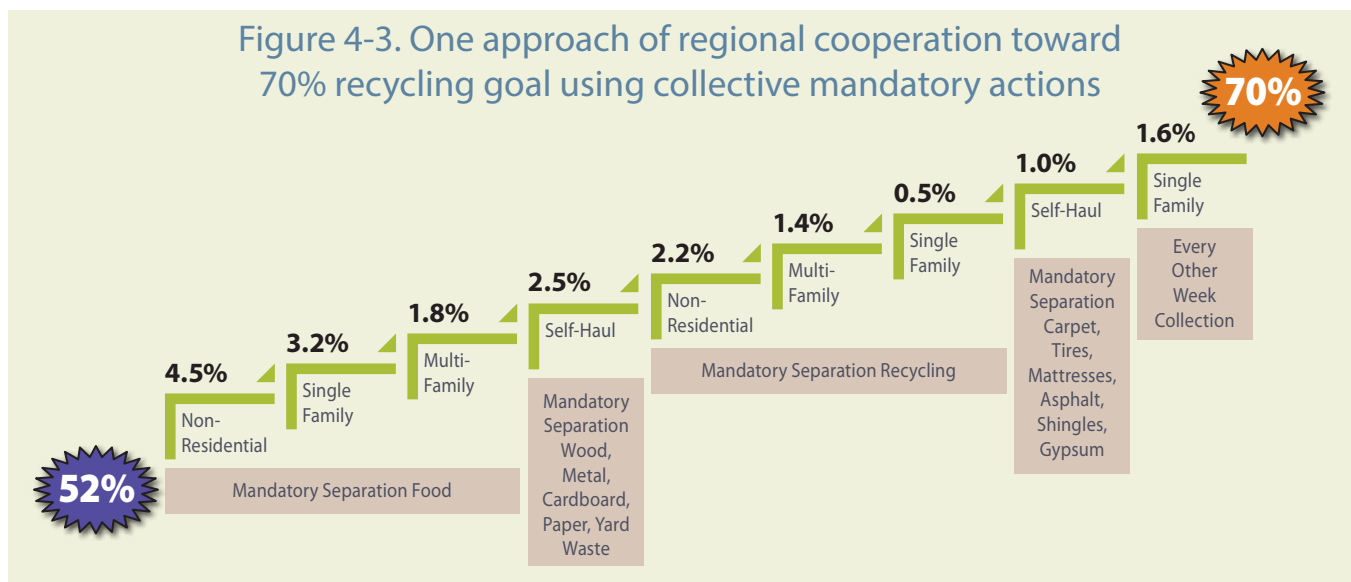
Figure 4-3. One approach of regional cooperation toward 70% recycling goal using collective mandatory actions

70%

52%

4.5%
Non-Residential

3.2%
Single Family

1.8%
Multi-Family

Mandatory Separation Food

2.5%
Self-Haul

Mandatory Separation Wood, Metal, Cardboard, Paper, Yard Waste

2.2%
Non-Residential

1.4%
Multi-Family

0.5%
Single Family

Mandatory Separation Recycling

1.0%
Self-Haul

Mandatory Separation Carpet, Tires, Mattresses, Asphalt, Shingles, Gypsum

1.6%
Single Family

Every Other Week Collection